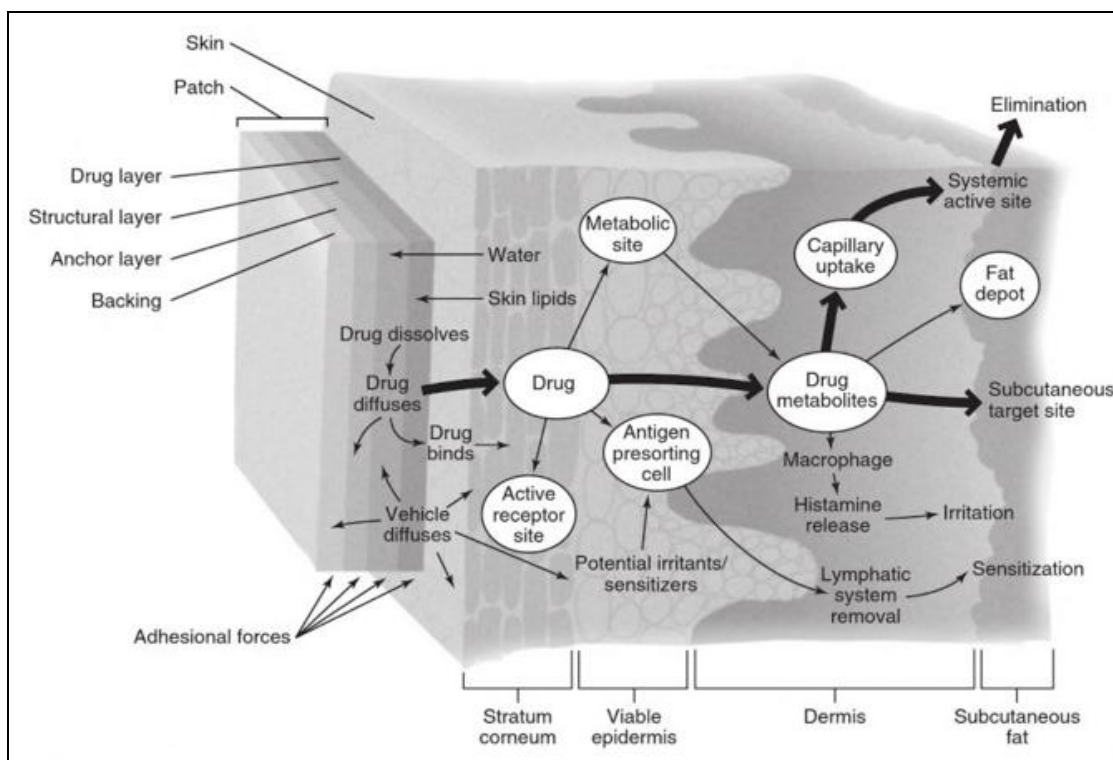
Skin
Patch
Drug layer
Structural layer
Anchor layer
Backing
Water
Skin lipids
Drug dissolves
Drug diffuses
Drug binds
Vehicle diffuses
Adhesional forces
Metabolic site
Drug
Active receptor site
Antigen presorting cell
Potential irritants/ sensitizers
Elimination
Systemic active site
Capillary uptake
Fat depot
Drug metabolites
Subcutaneous target site
Macrophage
Histamine release
Irritation
Lymphatic system removal
Sensitization
Stratum corneum
Viable epidermis
Dermis
Subcutaneous fat